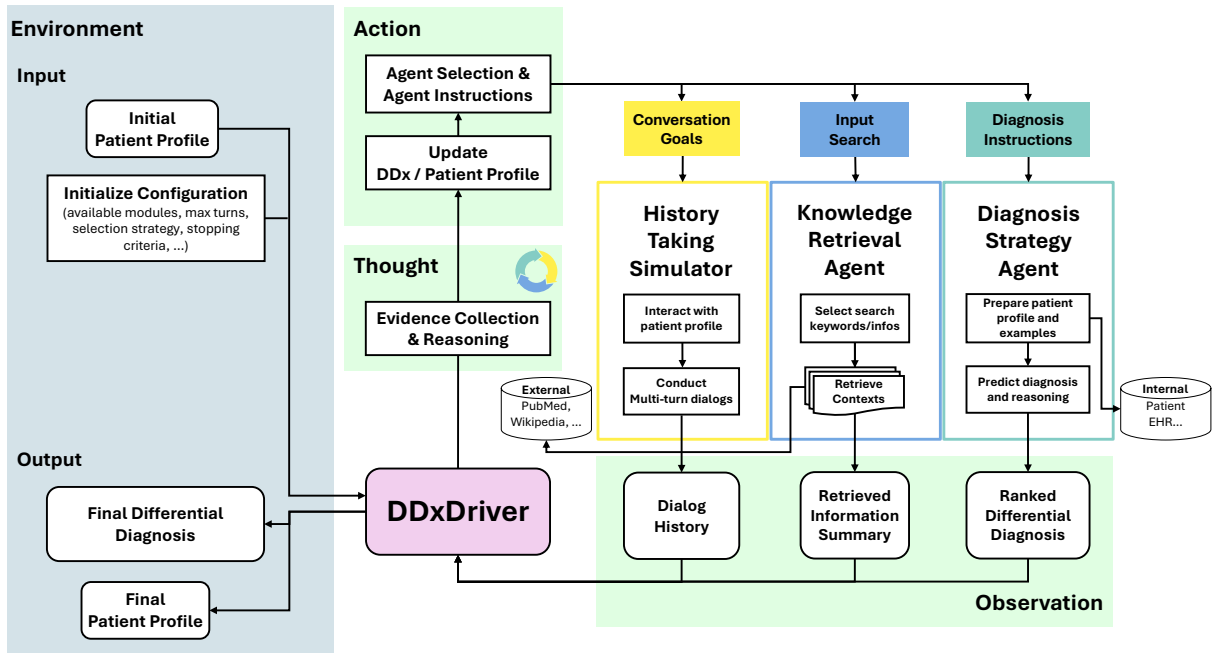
Environment

Input

Initial Patient Profile

Initialize Configuration
(available modules, max turns, selection strategy, stopping criteria, ...)

Output

Final Differential Diagnosis

Final Patient Profile

Action

Agent Selection & Agent Instructions

Update DDx / Patient Profile

Thought

Evidence Collection & Reasoning

DDxDriver

Conversation Goals

Input Search

Diagnosis Instructions

History Taking Simulator

Interact with patient profile

Conduct Multi-turn dialogs

Knowledge Retrieval Agent

Select search keywords/infos

Retrieve Contexts

Diagnosis Strategy Agent

Prepare patient profile and examples

Predict diagnosis and reasoning

External
PubMed, Wikipedia, ...

Internal
Patient EHR...

Dialog History

Retrieved Information Summary

Ranked Differential Diagnosis

Observation